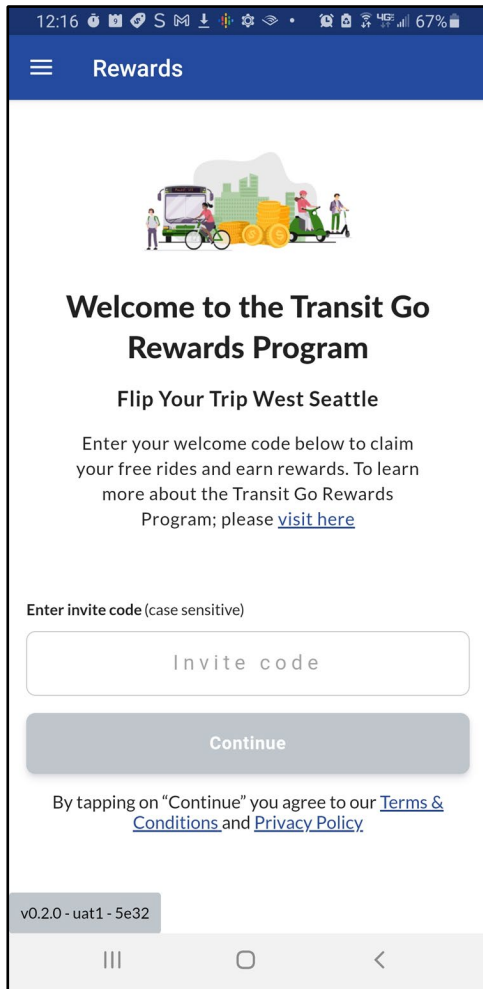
12:16 67%

Rewards

Welcome to the Transit Go Rewards Program

Flip Your Trip West Seattle

Enter your welcome code below to claim your free rides and earn rewards. To learn more about the Transit Go Rewards Program; please visit here

Enter invite code (case sensitive)

Invite code

Continue

By tapping on "Continue" you agree to our Terms & Conditions and Privacy Policy

v0.2.0 - uat1 - 5e32